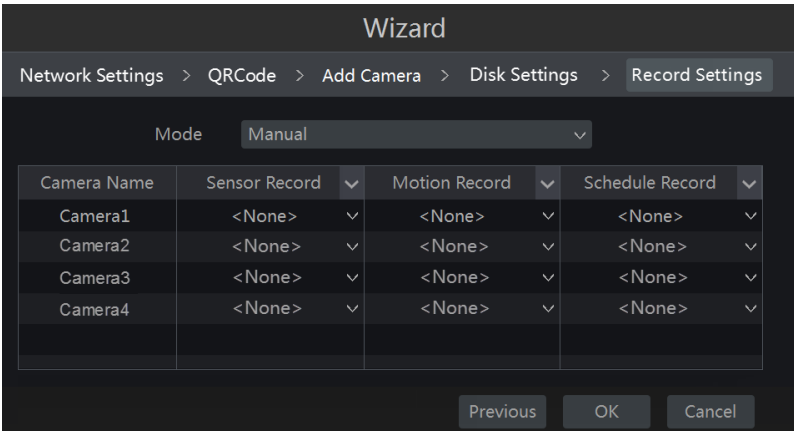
Wizard

Network Settings > QRCode > Add Camera > Disk Settings > Record Settings

Mode Manual

| Camera Name | Sensor Record | Motion Record | Schedule Record |
|---|---|---|---|
| Camera1 | <None> | <None> | <None> |
| Camera2 | <None> | <None> | <None> |
| Camera3 | <None> | <None> | <None> |
| Camera4 | <None> | <None> | <None> |

Previous OK Cancel